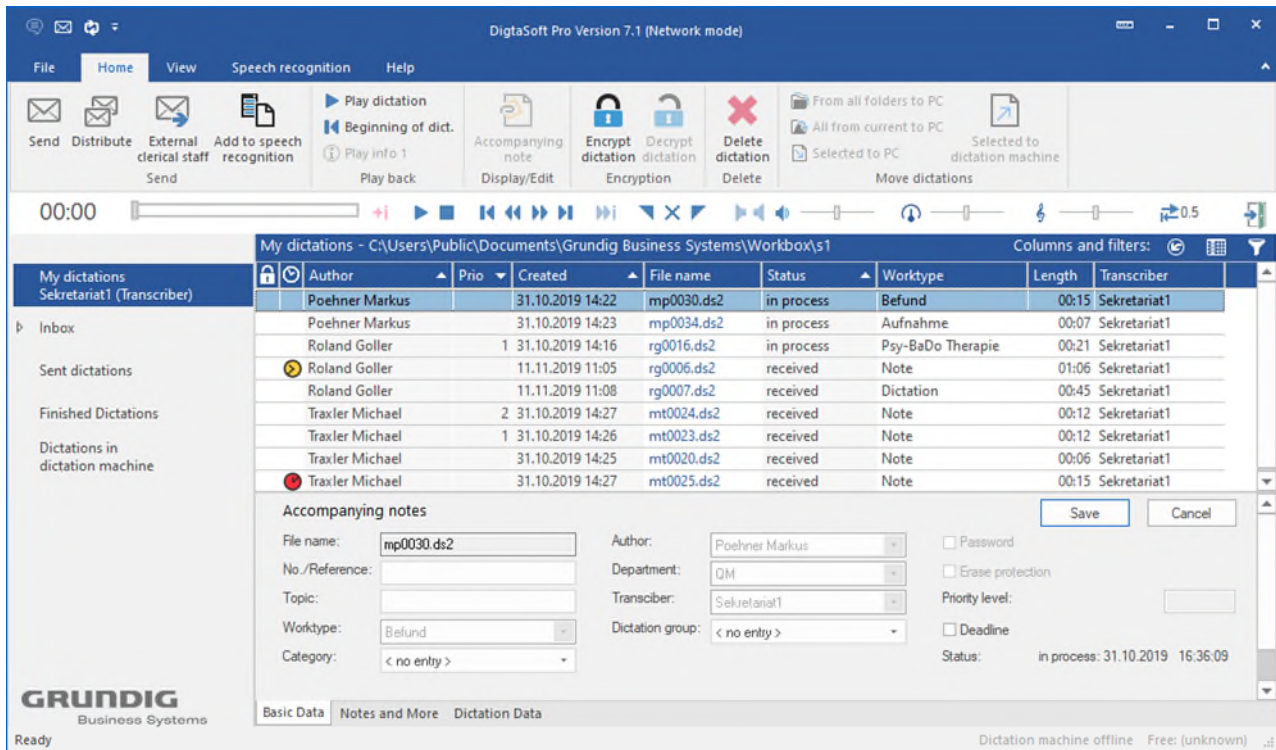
DigtaSoft Pro Version 7.1 (Network mode)

File Home View Speech recognition Help

Send Distribute External clerical staff Add to speech recognition
Send

Play dictation
Beginning of dict.
Play info 1
Play back

Accompanying note
Display/Edit

Encrypt dictation Decrypt dictation
Encryption

Delete dictation
Delete

From all folders to PC
All from current to PC
Selected to PC
Selected to dictation machine
Move dictations

00:00

0.5

My dictations - C:\Users\Public\Documents\Grundig Business Systems\Workbox\s1
Columns and filters:

My dictations Sekretariat1 (Transcriber)
Inbox
Sent dictations
Finished Dictations
Dictations in dictation machine

| Author | Prio | Created | File name | Status | Worktype | Length | Transcriber |
|---|---|---|---|---|---|---|---|
| Poehner Markus | | 31.10.2019 14:22 | mp0030.ds2 | in process | Befund | 00:15 | Sekretariat1 |
| Poehner Markus | | 31.10.2019 14:23 | mp0034.ds2 | in process | Aufnahme | 00:07 | Sekretariat1 |
| Roland Goller | 1 | 31.10.2019 14:16 | rg0016.ds2 | in process | Psy-BaDo Therapie | 00:21 | Sekretariat1 |
| Roland Goller | | 11.11.2019 11:05 | rg0006.ds2 | received | Note | 01:06 | Sekretariat1 |
| Roland Goller | | 11.11.2019 11:08 | rg0007.ds2 | received | Dictation | 00:45 | Sekretariat1 |
| Traxler Michael | 2 | 31.10.2019 14:27 | mt0024.ds2 | received | Note | 00:12 | Sekretariat1 |
| Traxler Michael | 1 | 31.10.2019 14:26 | mt0023.ds2 | received | Note | 00:12 | Sekretariat1 |
| Traxler Michael | | 31.10.2019 14:25 | mt0020.ds2 | received | Note | 00:06 | Sekretariat1 |
| Traxler Michael | | 31.10.2019 14:27 | mt0025.ds2 | received | Note | 00:15 | Sekretariat1 |

Accompanying notes
Save Cancel
File name: mp0030.ds2
No./Reference:
Topic:
Worktype: Befund
Category: < no entry >
Author: Poehner Markus
Department: QM
Transciber: Sekretariat1
Dictation group: < no entry >
Password
Erase protection
Priority level:
Deadline
Status: in process: 31.10.2019 16:36:09

GRUNDIG Business Systems

Basic Data Notes and More Dictation Data

Ready
Dictation machine offline Free: (unknown)